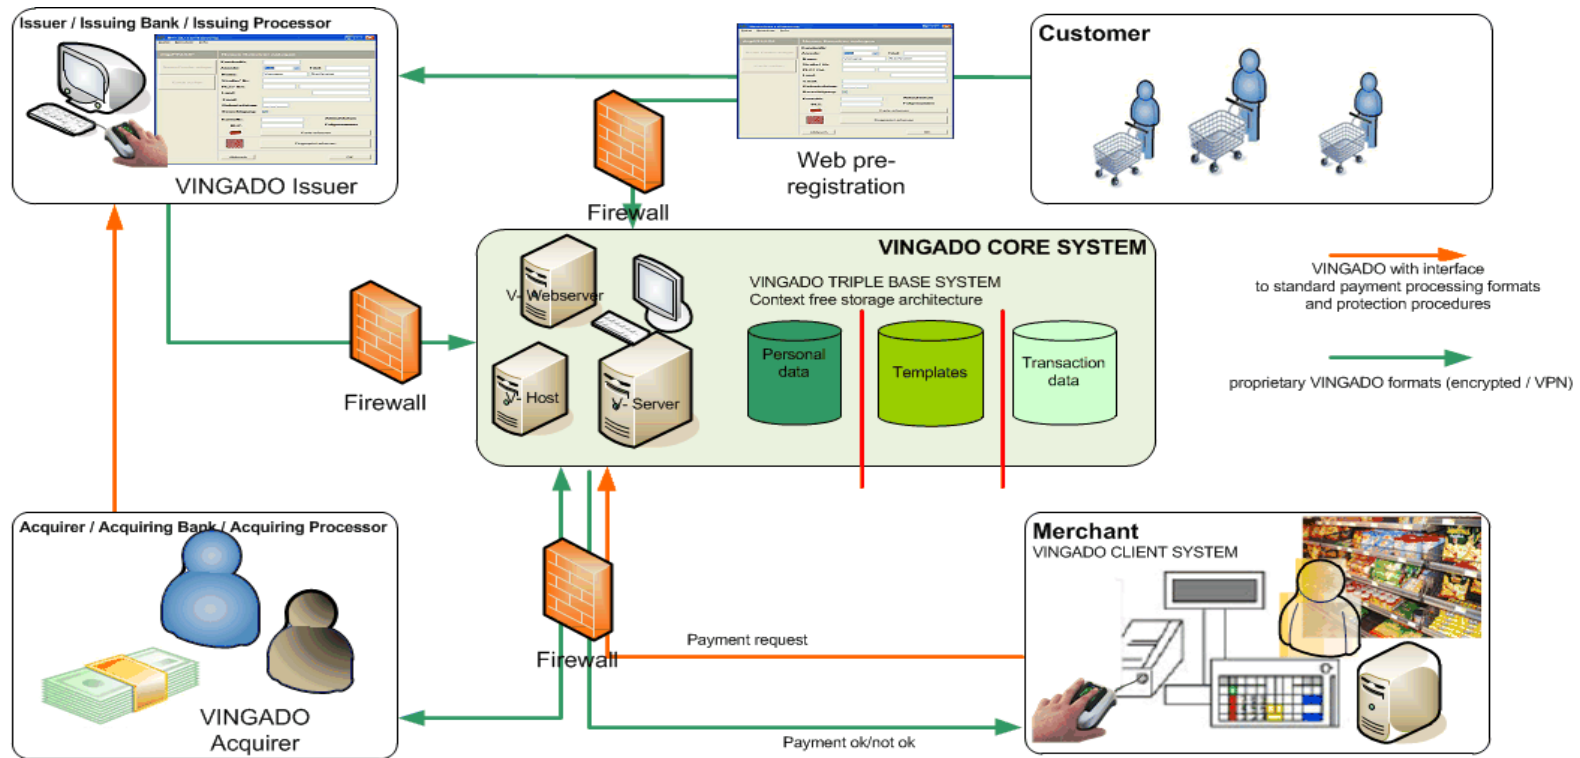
Issuer / Issuing Bank / Issuing Processor

VINGADO Issuer

Web pre-registration

Customer

Firewall

VINGADO CORE SYSTEM

V- Webserver

VINGADO TRIPLE BASE SYSTEM
Context free storage architecture

Personal data

Templates

Transaction data

V- Host

V- Server

Firewall

VINGADO with interface to standard payment processing formats and protection procedures

proprietary VINGADO formats (encrypted / VPN)

Acquirer / Acquiring Bank / Acquiring Processor

VINGADO Acquirer

Firewall

Payment request

Payment ok/not ok

Merchant
VINGADO CLIENT SYSTEM